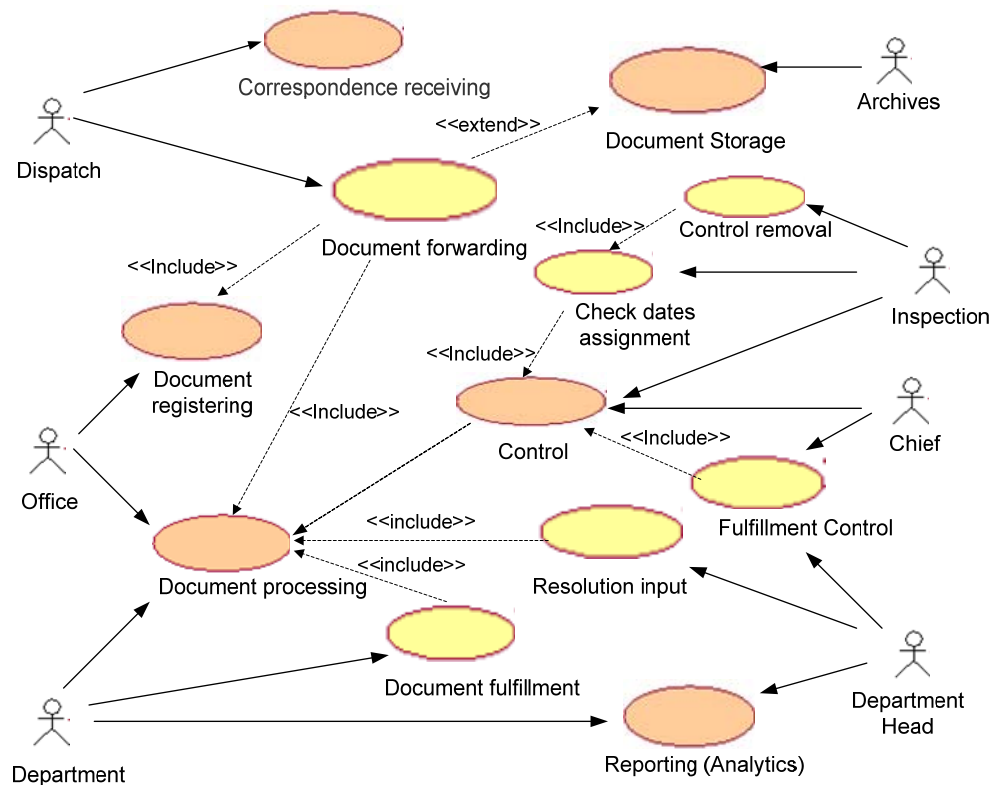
Correspondence receiving

Dispatch

<<extend>>

Document Storage

Archives

Document forwarding

<<Include>>

Control removal

<<Include>>

Check dates assignment

Inspection

Document registering

<<Include>>

<<Include>>

Control

Chief

<<Include>>

Office

Fulfillment Control

<<include>>

Document processing

<<include>>

Resolution input

Document fulfillment

Department Head

Department

Reporting (Analytics)